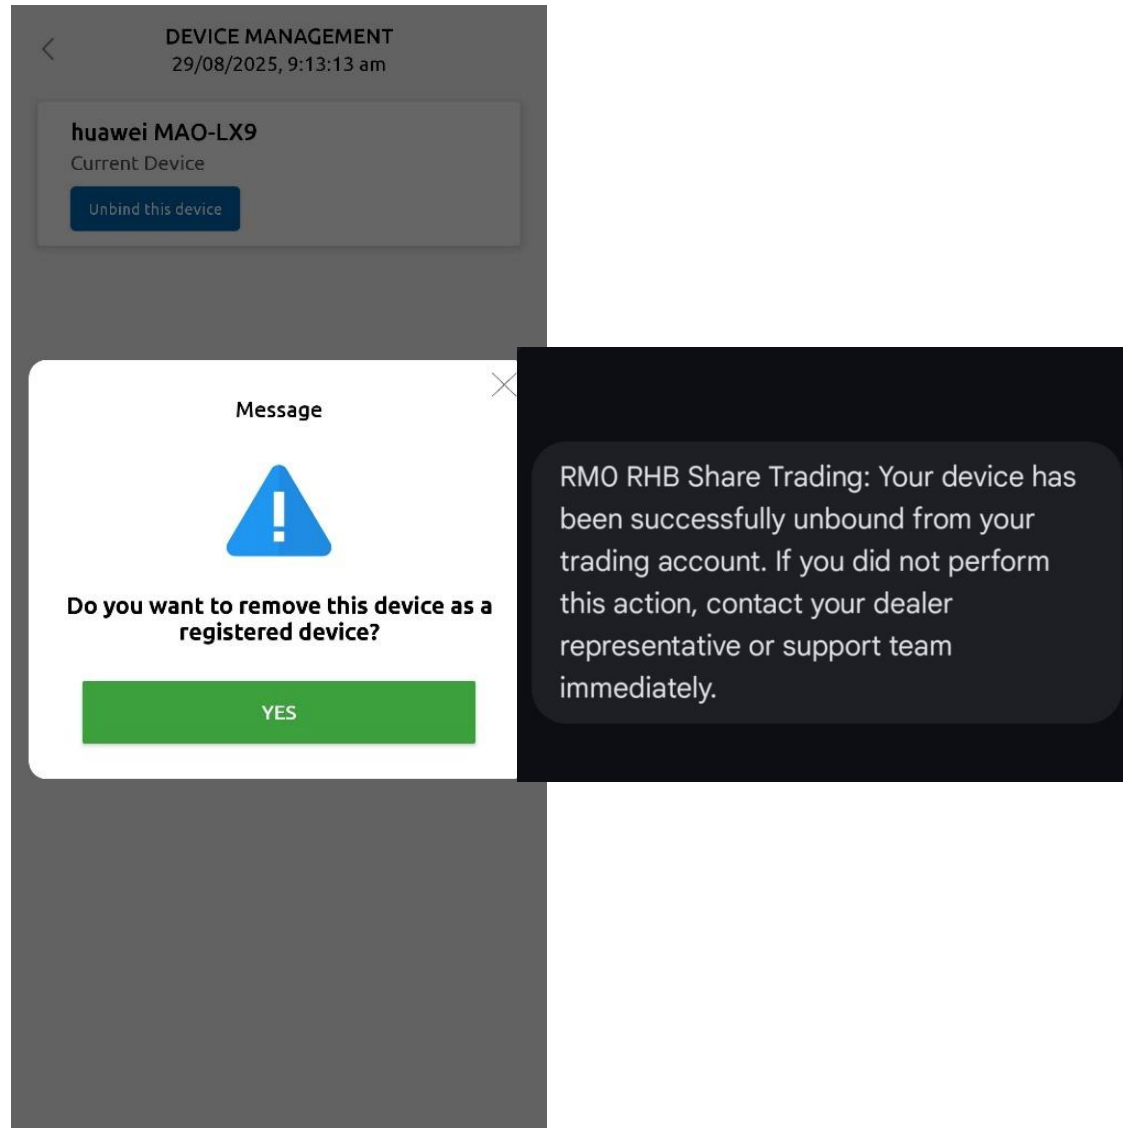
DEVICE MANAGEMENT
29/08/2025, 9:13:13 am

huawei MAO-LX9
Current Device
Unbind this device

Message

Do you want to remove this device as a registered device?

YES

RM0 RHB Share Trading: Your device has been successfully unbound from your trading account. If you did not perform this action, contact your dealer representative or support team immediately.